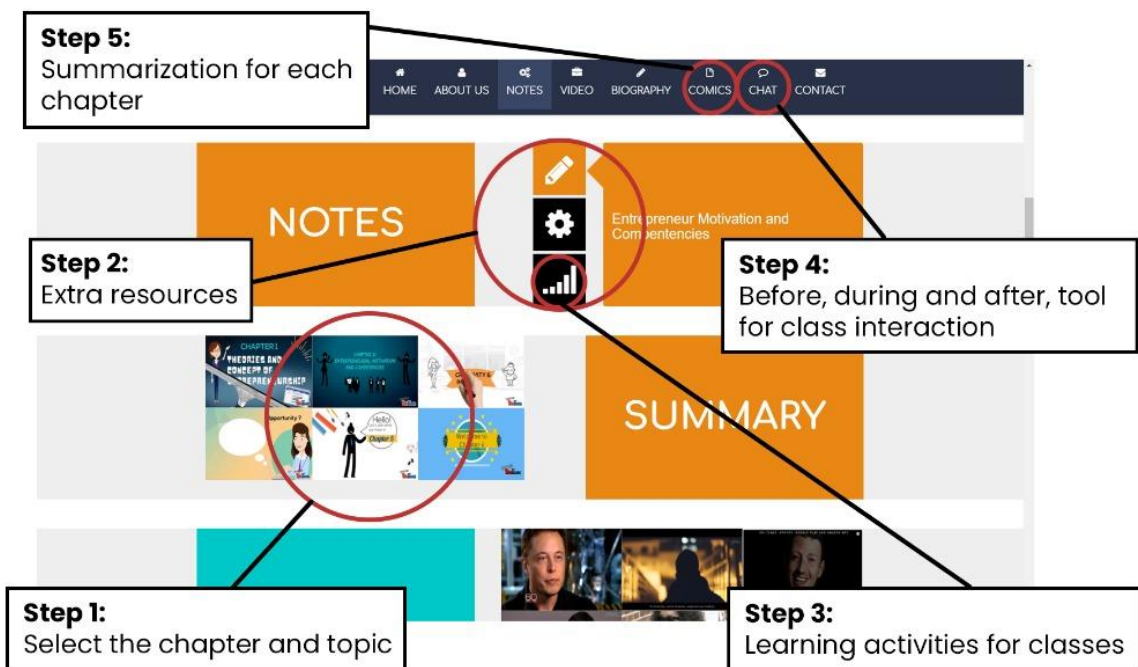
Step 5:
Summarization for each chapter

HOME ABOUT US NOTES VIDEO BIOGRAPHY COMICS CHAT CONTACT

NOTES

Entrepreneur Motivation and Competencies

Step 2:
Extra resources

Step 4:
Before, during and after, tool for class interaction

CHAPTER 1
THEORIES AND CONCEPT OF ENTREPRENEURSHIP

Opportunity ?

Hello!

Chapter 5

SUMMARY

Step 1:
Select the chapter and topic

Step 3:
Learning activities for classes